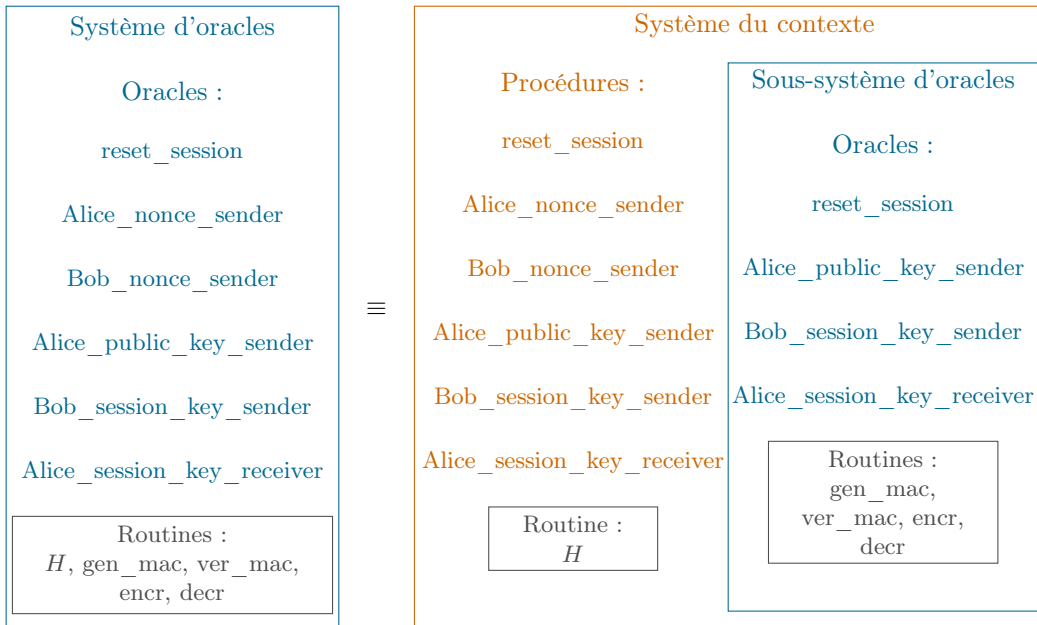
Système d'oracles

Oracles :

reset_session

Alice_nonce_sender

Bob_nonce_sender

Alice_public_key_sender

Bob_session_key_sender

Alice_session_key_receiver

Routines :
$H$, gen_mac, ver_mac, encr, decr

$\equiv$

Système du contexte

Procédures :

reset_session

Alice_nonce_sender

Bob_nonce_sender

Alice_public_key_sender

Bob_session_key_sender

Alice_session_key_receiver

Routine :
$H$

Sous-système d'oracles

Oracles :

reset_session

Alice_public_key_sender

Bob_session_key_sender

Alice_session_key_receiver

Routines :
gen_mac, ver_mac, encr, decr